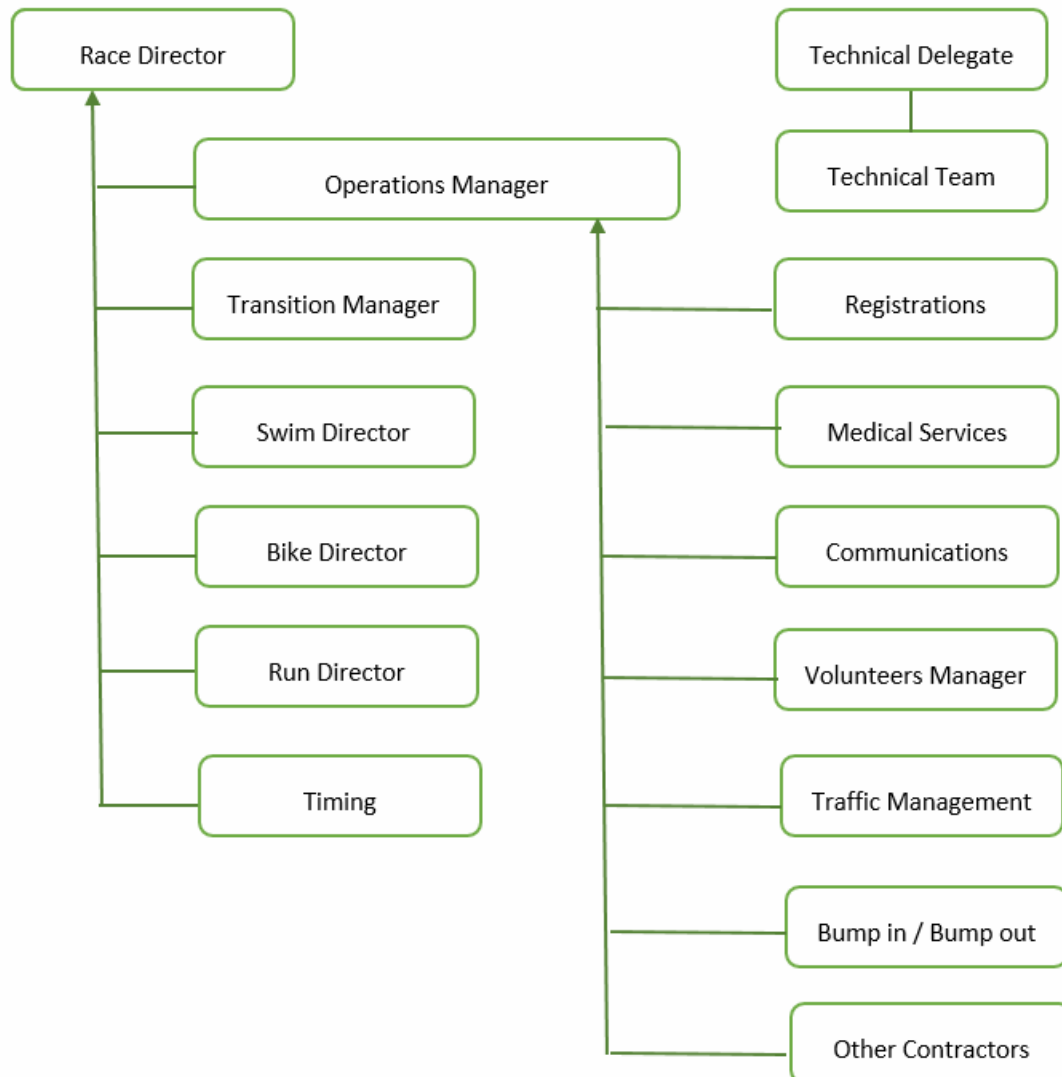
Race Director

Technical Delegate

Technical Team

Operations Manager

Transition Manager

Swim Director

Bike Director

Run Director

Timing

Registrations

Medical Services

Communications

Volunteers Manager

Traffic Management

Bump in / Bump out

Other Contractors